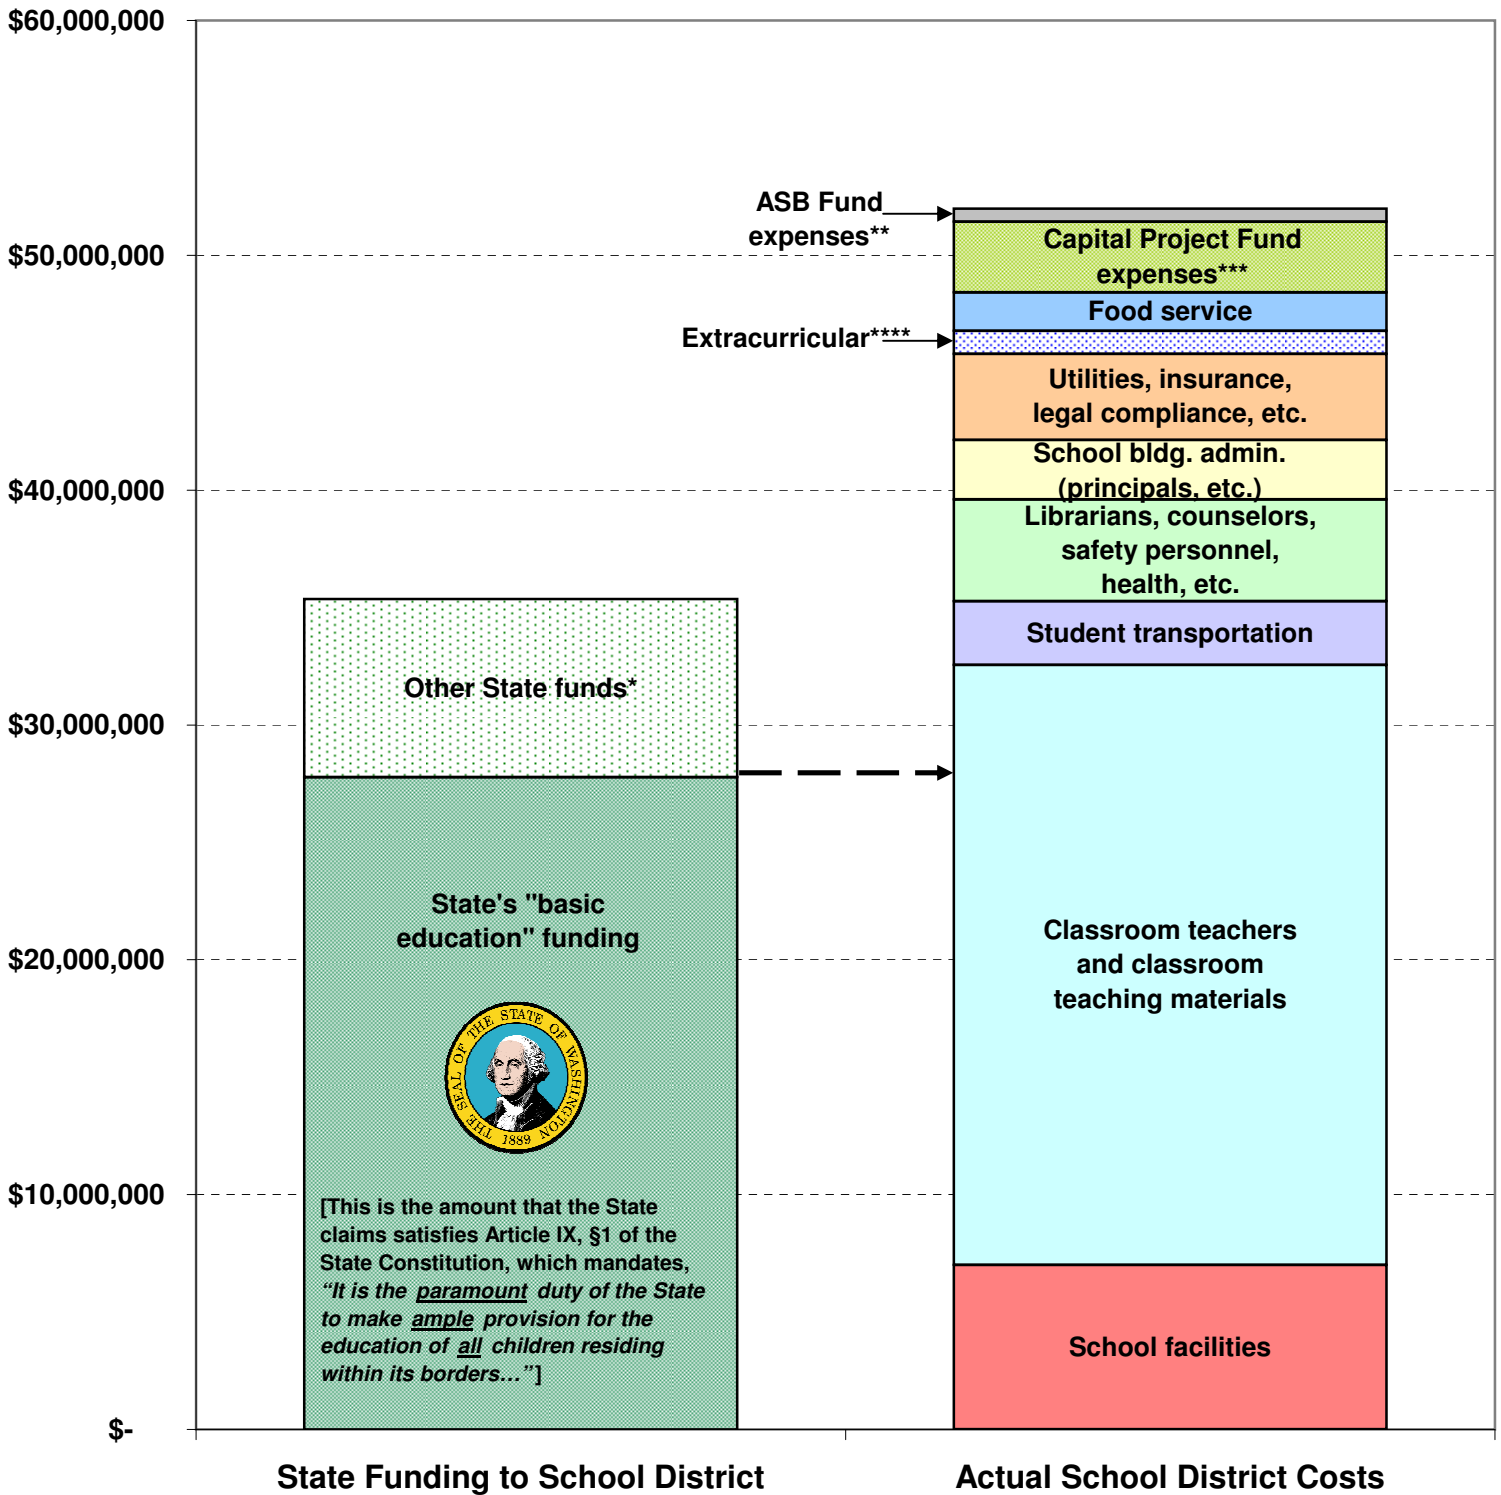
$60,000,000

$50,000,000

$40,000,000

$30,000,000

$20,000,000

$10,000,000

$-

ASB Fund expenses**

Capital Project Fund expenses***

Food service

Extracurricular****

Utilities, insurance, legal compliance, etc.

School bldg. admin. (principals, etc.)

Librarians, counselors, safety personnel, health, etc.

Student transportation

Other State funds*

State's "basic education" funding

THE SEAL OF THE STATE OF WASHINGTON 1889

[This is the amount that the State claims satisfies Article IX, §1 of the State Constitution, which mandates, *"It is the paramount duty of the State to make ample provision for the education of all children residing within its borders..."*]

Classroom teachers and classroom teaching materials

School facilities

State Funding to School District

Actual School District Costs